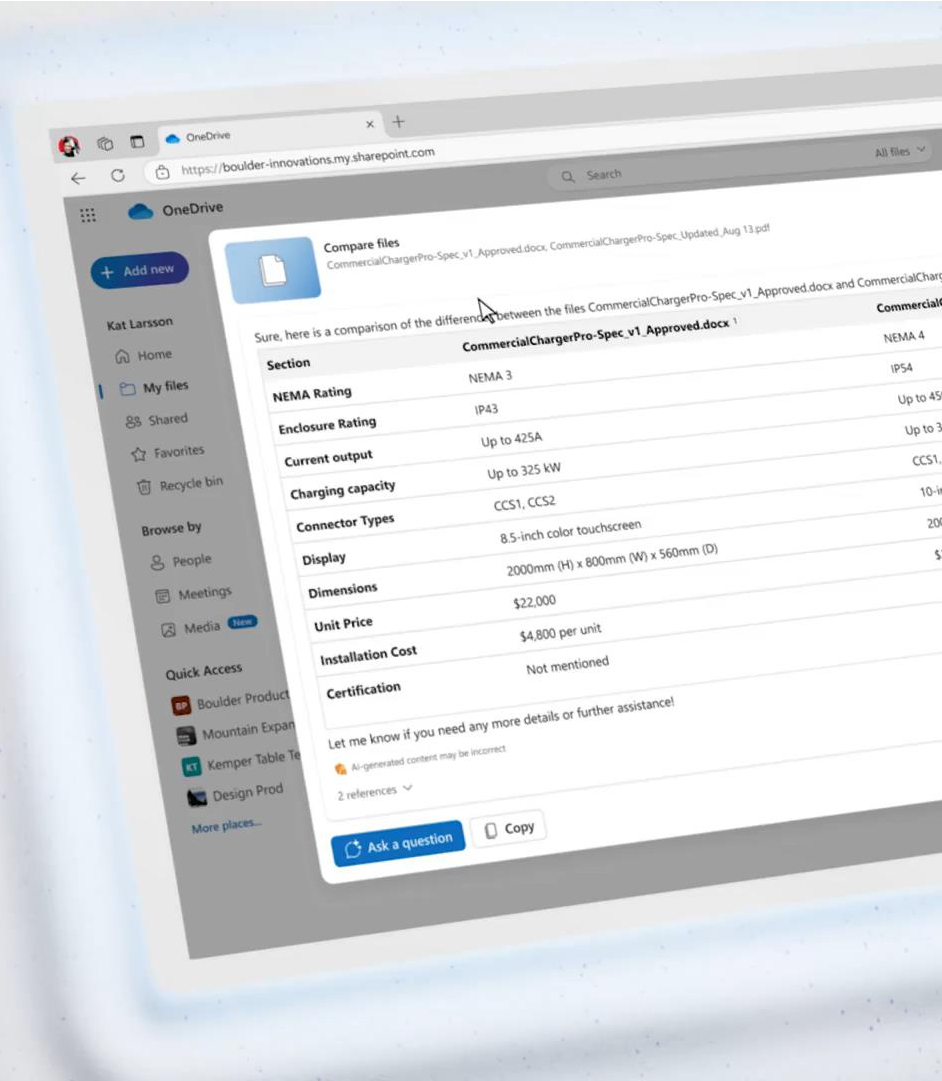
OneDrive
https://boulder-innovations.my.sharepoint.com
Search
All files

OneDrive
+ Add new
Kat Larsson
Home
My files
Shared
Favorites
Recycle bin
Browse by
People
Meetings
Media New
Quick Access
BP Boulder Product
Mountain Expan
KT Kemper Table Te
Design Prod
More places...

Compare files
CommercialChargerPro-Spec_v1_Approved.docx, CommercialChargerPro-Spec_Updated_Aug 13.pdf

Sure, here is a comparison of the differences between the files CommercialChargerPro-Spec_v1_Approved.docx and CommercialCharg

| Section | CommercialChargerPro-Spec_v1_Approved.docx 1 | Commercial |
|---|---|---|
| NEMA Rating | NEMA 3 | NEMA 4 |
| Enclosure Rating | IP43 | IP54 |
| Current output | Up to 425A | Up to 45 |
| Charging capacity | Up to 325 kW | Up to 3 |
| Connector Types | CCS1, CCS2 | CCS1, |
| Display | 8.5-inch color touchscreen | 10-i |
| Dimensions | 2000mm (H) x 800mm (W) x 560mm (D) | 20 |
| Unit Price | $22,000 | $ |
| Installation Cost | $4,800 per unit | |
| Certification | Not mentioned | |

Let me know if you need any more details or further assistance!
AI-generated content may be incorrect
2 references
Ask a question
Copy